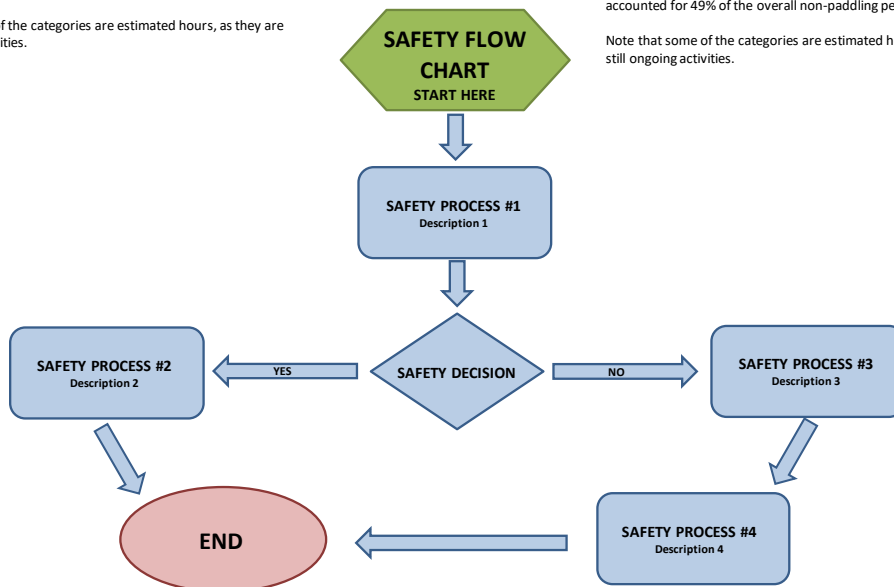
f the categories are estimated hours, as they are ities.

accounted for 49% of the overall non-paddling pe

Note that some of the categories are estimated h still ongoing activities.

SAFETY FLOW CHART
START HERE

SAFETY PROCESS #1
Description 1

SAFETY PROCESS #2
Description 2

YES

SAFETY DECISION

NO

SAFETY PROCESS #3
Description 3

END

SAFETY PROCESS #4
Description 4